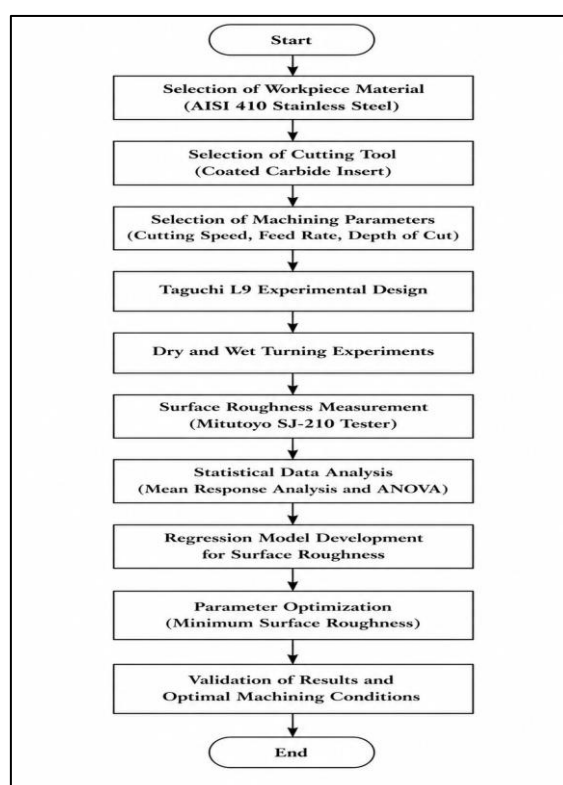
Start

Selection of Workpiece Material
(AISI 410 Stainless Steel)

Selection of Cutting Tool
(Coated Carbide Insert)

Selection of Machining Parameters
(Cutting Speed, Feed Rate, Depth of Cut)

Taguchi L9 Experimental Design

Dry and Wet Turning Experiments

Surface Roughness Measurement
(Mitutoyo SJ-210 Tester)

Statistical Data Analysis
(Mean Response Analysis and ANOVA)

Regression Model Development
for Surface Roughness

Parameter Optimization
(Minimum Surface Roughness)

Validation of Results and
Optimal Machining Conditions

End